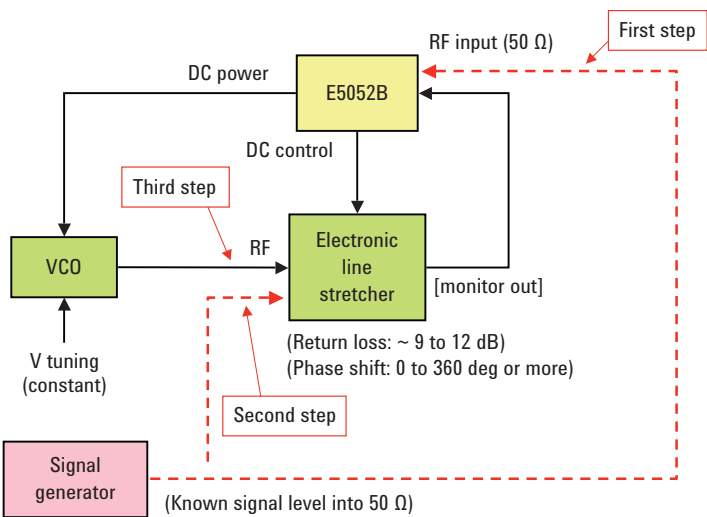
First step

RF input (50 Ω)

DC power

E5052B

DC control

Third step

RF

VCO

Electronic line stretcher

[monitor out]

V tuning (constant)

(Return loss: ~ 9 to 12 dB)
(Phase shift: 0 to 360 deg or more)

Second step

Signal generator

(Known signal level into 50 Ω)